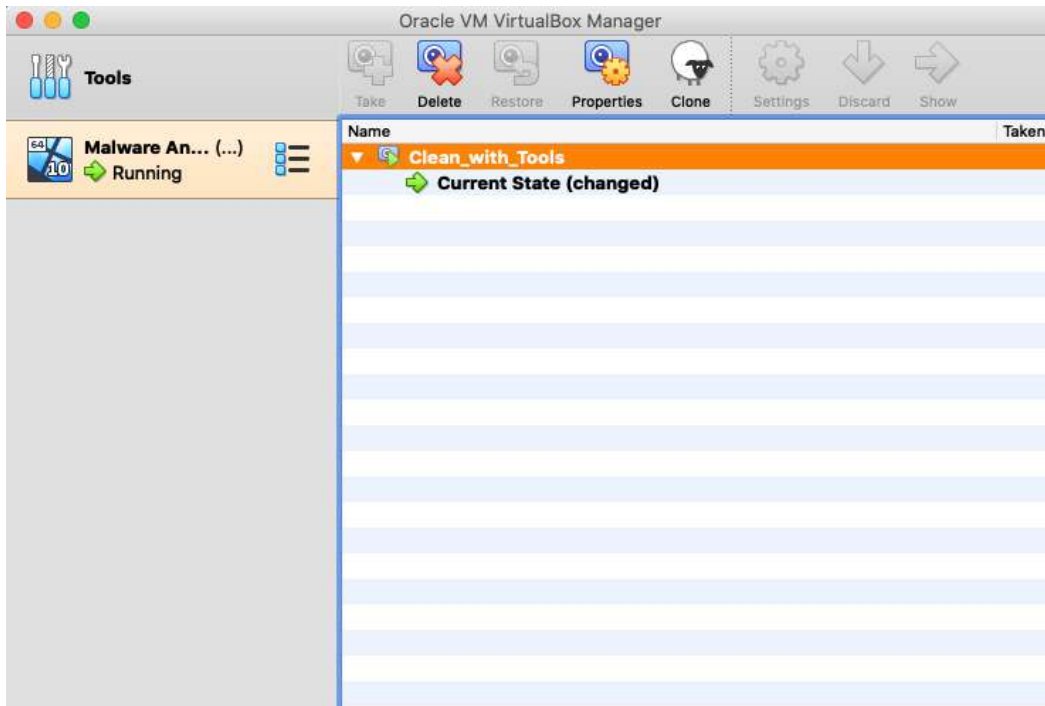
Oracle VM VirtualBox Manager

Tools

Take Delete Restore Properties Clone Settings Discard Show

64 10 Malware An... (...)
Running

| Name | Taken |
|---|---|
| Clean_with_Tools | |
| Current State (changed) | |